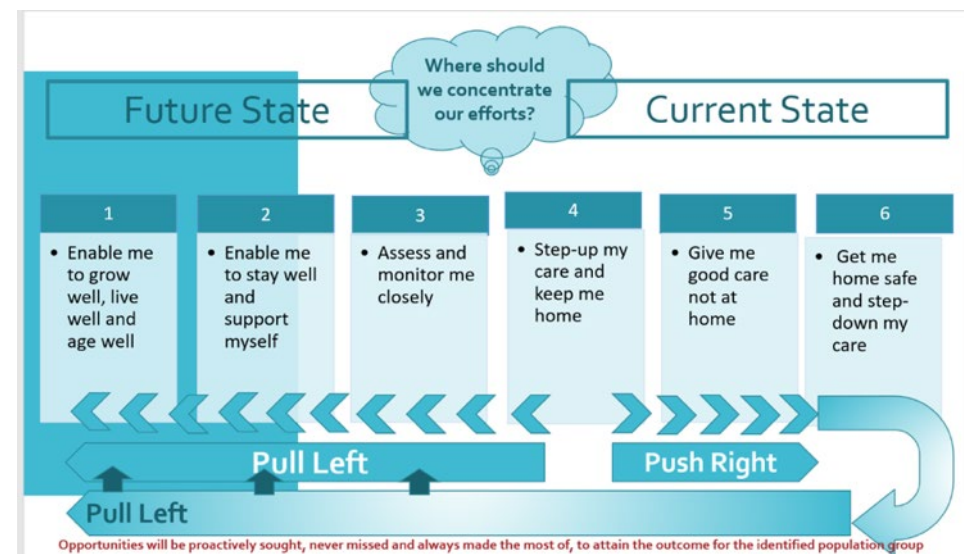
Where should we concentrate our efforts?

Future State

Current State

1
• Enable me to grow well, live well and age well

2
• Enable me to stay well and support myself

3
• Assess and monitor me closely

4
• Step-up my care and keep me home

5
• Give me good care not at home

6
• Get me home safe and step-down my care

Pull Left

Push Right

Pull Left

Opportunities will be proactively sought, never missed and always made the most of, to attain the outcome for the identified population group